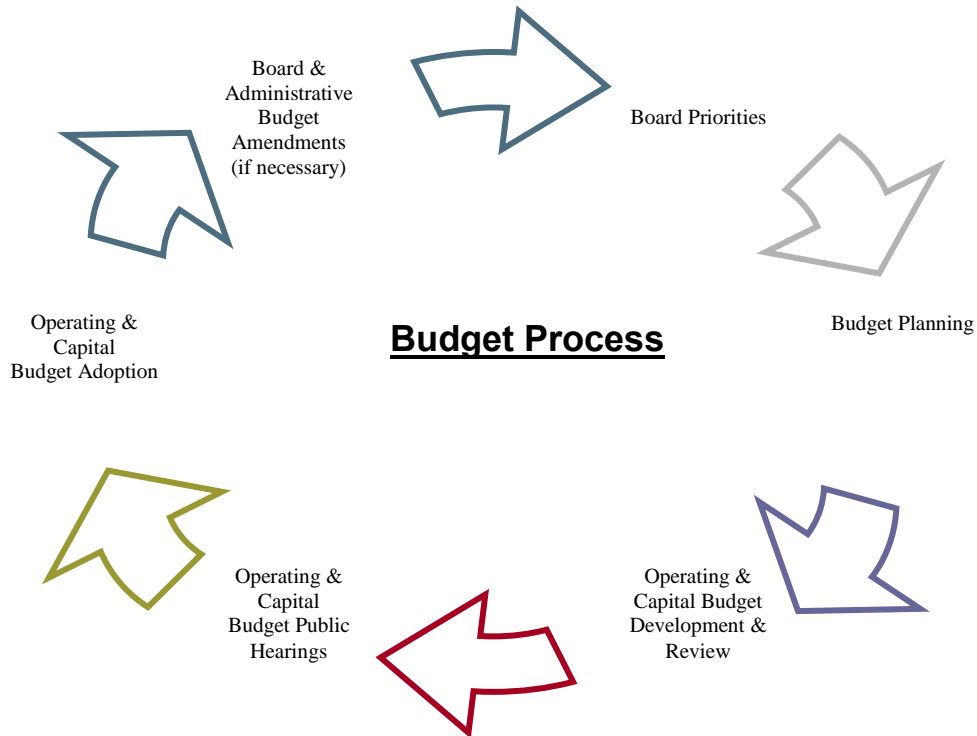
Board & Administrative Budget Amendments (if necessary)

Board Priorities

Operating & Capital Budget Adoption

Budget Process

Budget Planning

Operating & Capital Budget Public Hearings

Operating & Capital Budget Development & Review